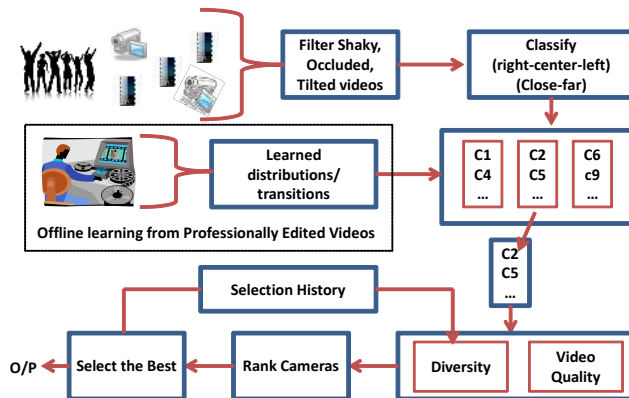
Filter Shaky, Occluded, Tilted videos

Classify (right-center-left) (Close-far)

Learned distributions/ transitions

Offline learning from Professionally Edited Videos

C1
C4
...

C2
C5
...

C6
c9
...

C2
C5
...

Selection History

O/P

Select the Best

Rank Cameras

Diversity

Video Quality